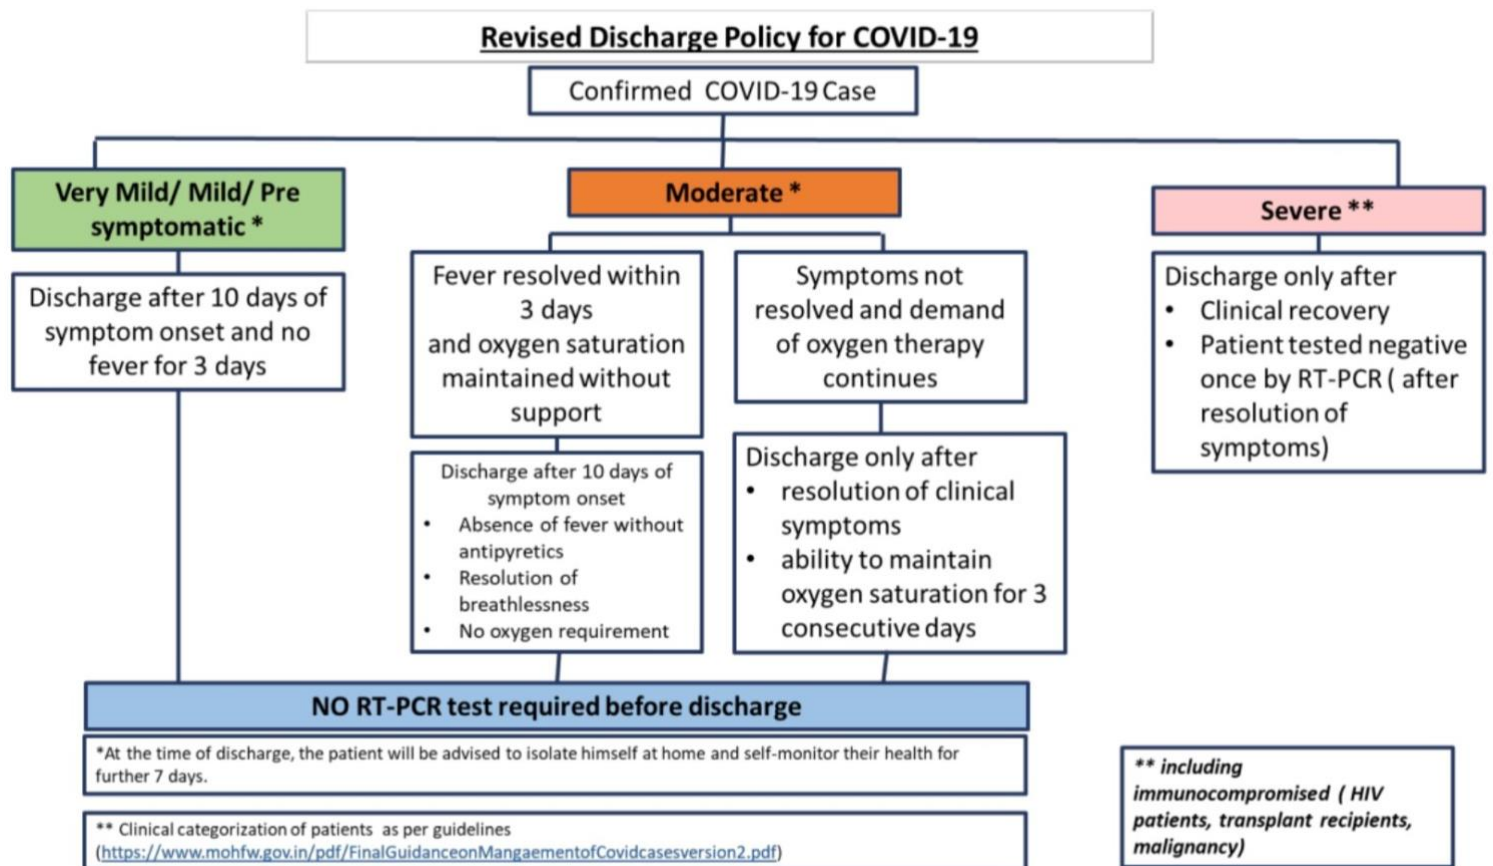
Revised Discharge Policy for COVID-19

Confirmed COVID-19 Case

Very Mild/ Mild/ Pre symptomatic *

Discharge after 10 days of symptom onset and no fever for 3 days

Moderate *

Fever resolved within 3 days and oxygen saturation maintained without support

Discharge after 10 days of symptom onset
- Absence of fever without antipyretics
- Resolution of breathlessness
- No oxygen requirement

Symptoms not resolved and demand of oxygen therapy continues

Discharge only after
- resolution of clinical symptoms
- ability to maintain oxygen saturation for 3 consecutive days

Severe **

Discharge only after
- Clinical recovery
- Patient tested negative once by RT-PCR ( after resolution of symptoms)

NO RT-PCR test required before discharge

*At the time of discharge, the patient will be advised to isolate himself at home and self-monitor their health for further 7 days.

** Clinical categorization of patients as per guidelines (https://www.mohfw.gov.in/pdf/FinalGuidanceonMangaementofCovidcasesversion2.pdf)

** including immunocompromised ( HIV patients, transplant recipients, malignancy)